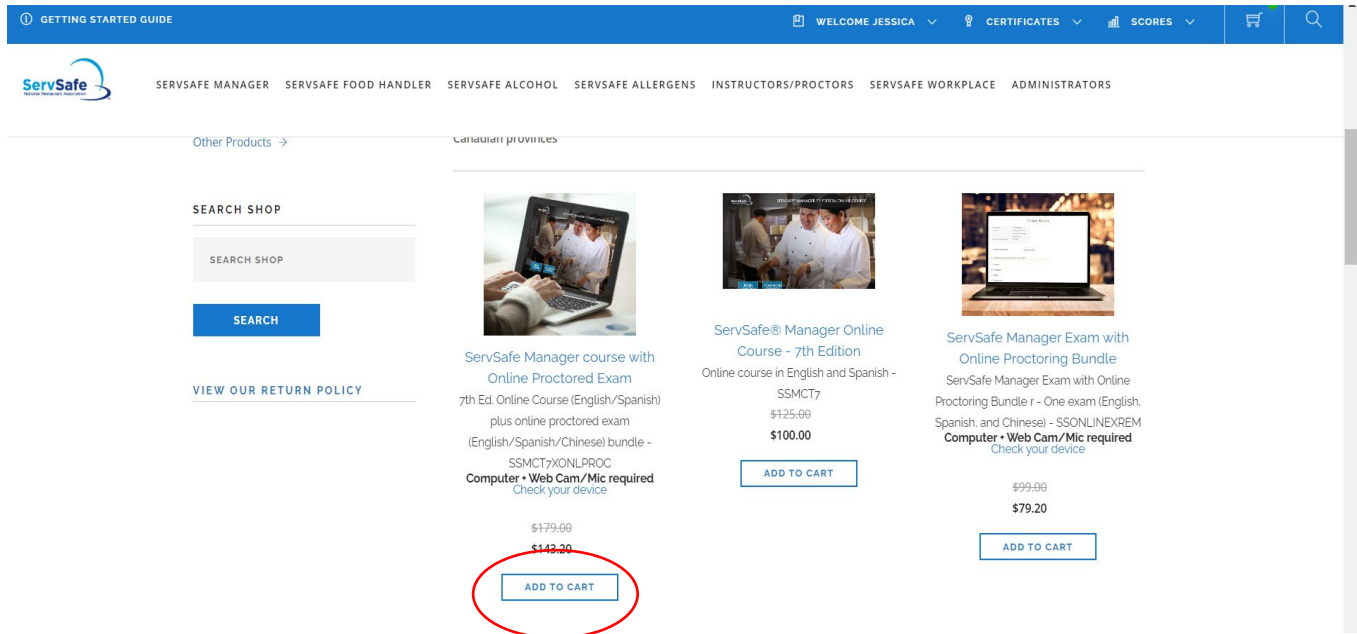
GETTING STARTED GUIDE

WELCOME JESSICA

CERTIFICATES

SCORES

ServSafe
National Restaurant Association

SERVSAFE MANAGER SERVSAFE FOOD HANDLER SERVSAFE ALCOHOL SERVSAFE ALLERGENS INSTRUCTORS/PROCTORS SERVSAFE WORKPLACE ADMINISTRATORS

Other Products →

Canadian provinces

SEARCH SHOP

SEARCH SHOP

SEARCH

VIEW OUR RETURN POLICY

ServSafe Manager course with Online Proctored Exam

7th Ed. Online Course (English/Spanish) plus online proctored exam (English/Spanish/Chinese) bundle - SSMCT7XONLPROC

Computer + Web Cam/Mic required

Check your device

~~$179.00~~

$143.20

ADD TO CART

ServSafe® Manager Online Course - 7th Edition

Online course in English and Spanish - SSMCT7

~~$125.00~~

$100.00

ADD TO CART

ServSafe Manager Exam with Online Proctoring Bundle

ServSafe Manager Exam with Online Proctoring Bundle r - One exam (English, Spanish, and Chinese) - SSONLINEXREM

Computer + Web Cam/Mic required

Check your device

~~$99.00~~

$79.20

ADD TO CART